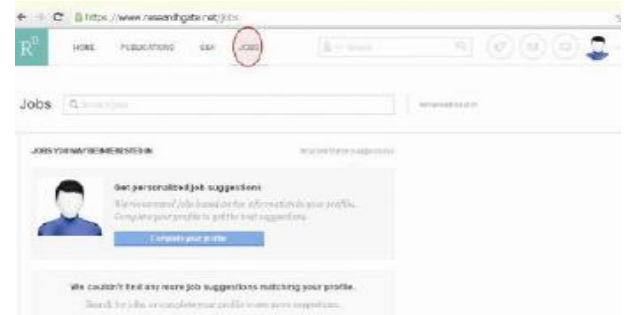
https://www.researchgate.net/jobs

R$^G$ HOME PUBLICATIONS Q&A JOBS

Jobs

JOBS YOU MAY BE INTERESTED IN

Get personalized job suggestions

We recommend jobs based on the information in your profile. Complete your profile to get the best suggestions.

Complete your profile

We couldn't find any more job suggestions matching your profile.

Search for jobs, or complete your profile to see more suggestions.